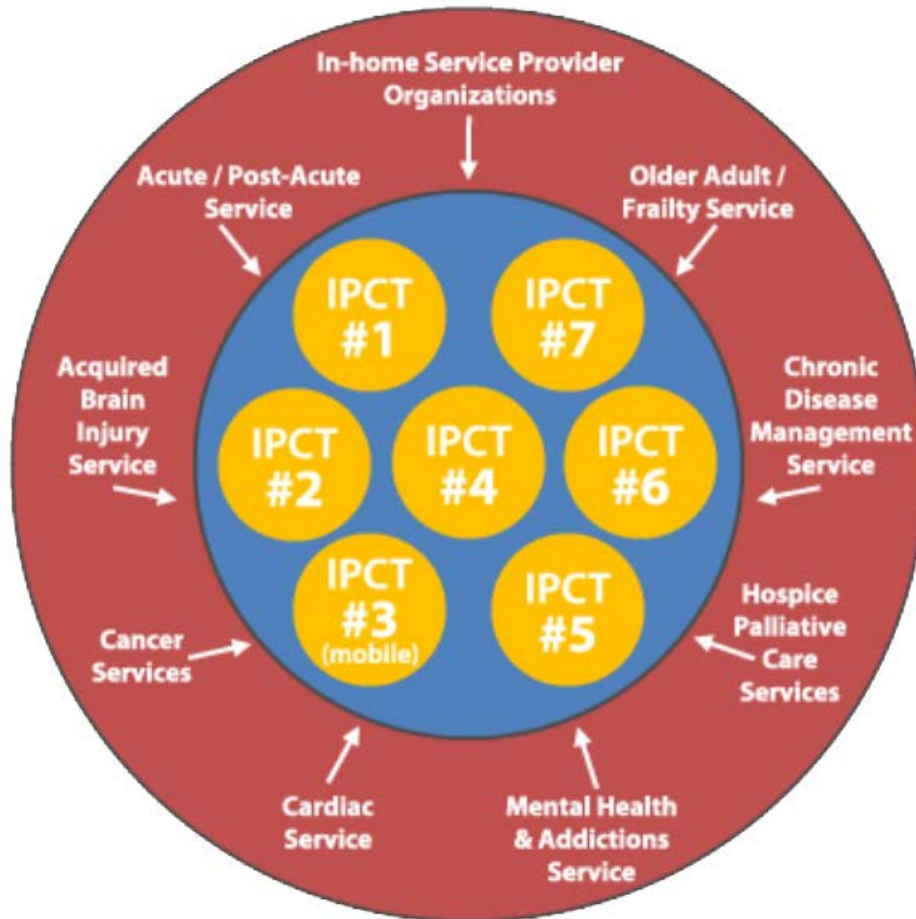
In-home Service Provider Organizations

Acute / Post-Acute Service

Older Adult / Frailty Service

IPCT #1

IPCT #7

Acquired Brain Injury Service

Chronic Disease Management Service

IPCT #2

IPCT #4

IPCT #6

IPCT #3 (mobile)

IPCT #5

Cancer Services

Hospice Palliative Care Services

Cardiac Service

Mental Health & Addictions Service